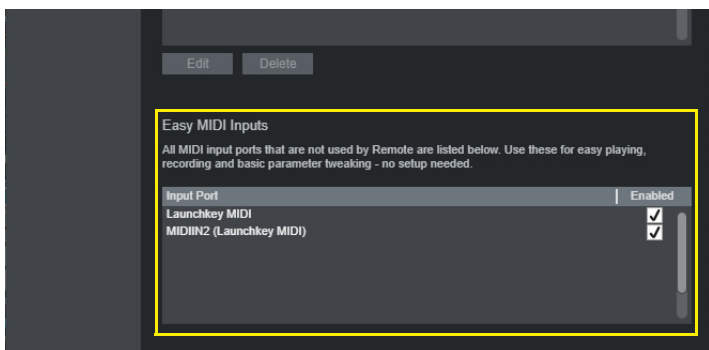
Edit Delete

Easy MIDI Inputs

All MIDI input ports that are not used by Remote are listed below. Use these for easy playing, recording and basic parameter tweaking - no setup needed.

| Input Port | Enabled |
|---|---|
| Launchkey MIDI | ✓ |
| MIDIIN2 (Launchkey MIDI) | ✓ |